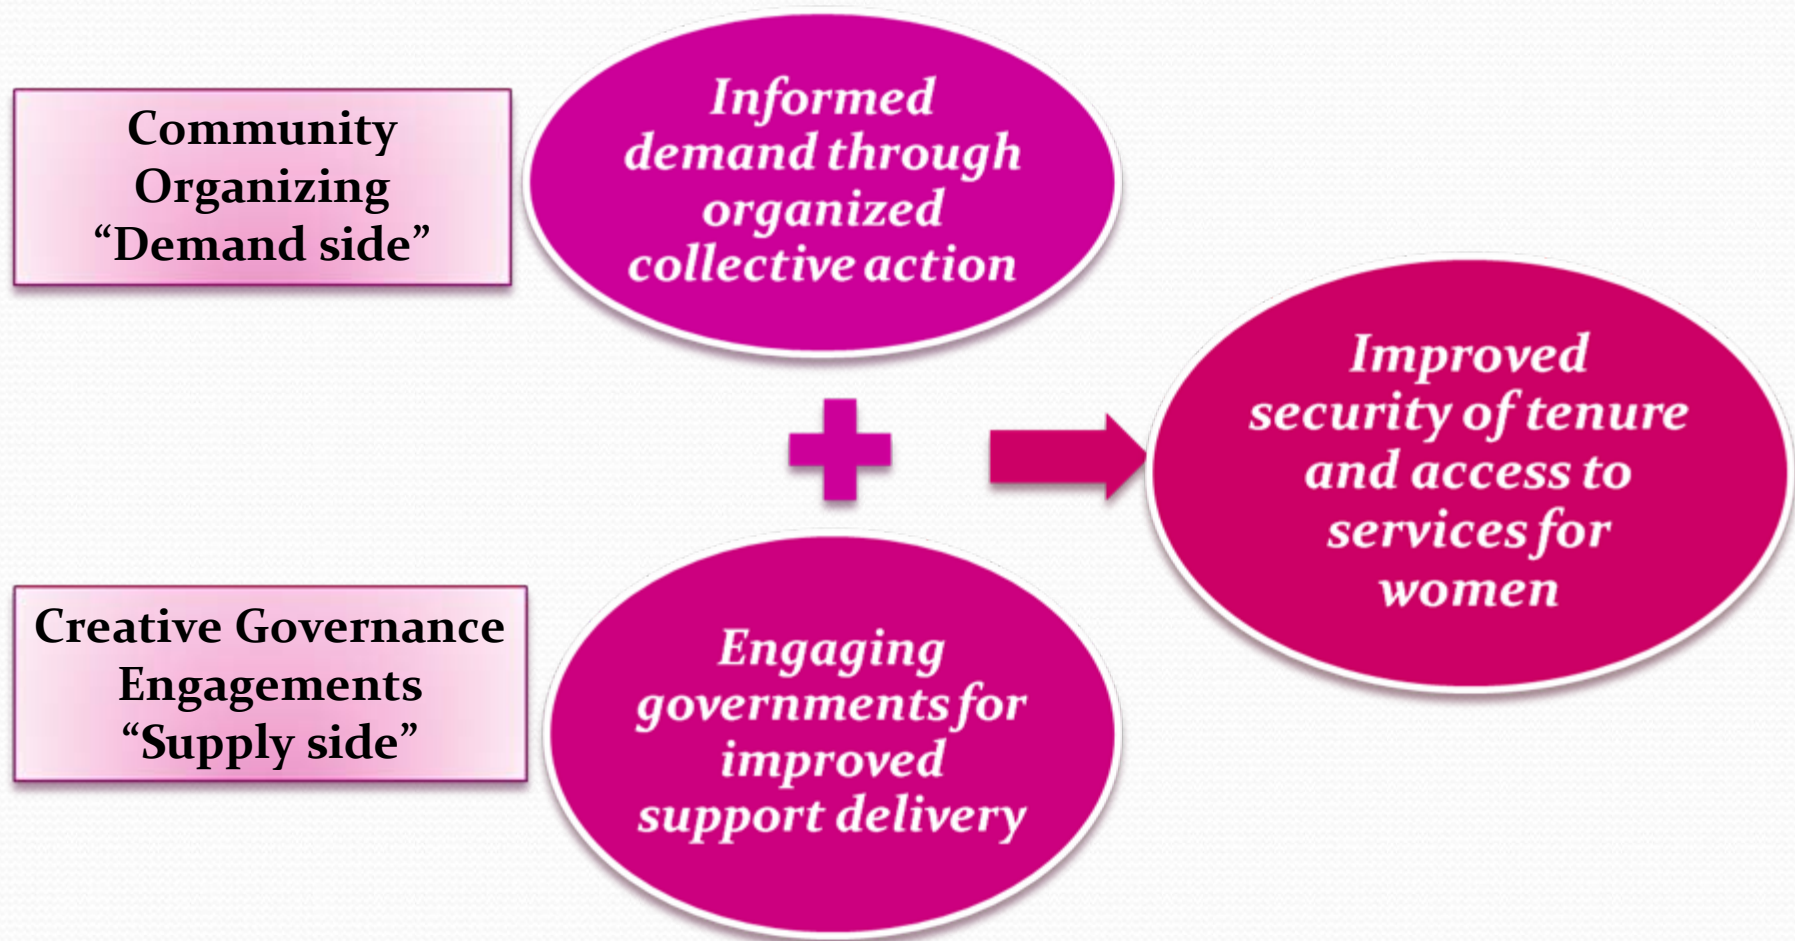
Community Organizing “Demand side”

Informed demand through organized collective action

Creative Governance Engagements “Supply side”

Engaging governments for improved support delivery

Improved security of tenure and access to services for women